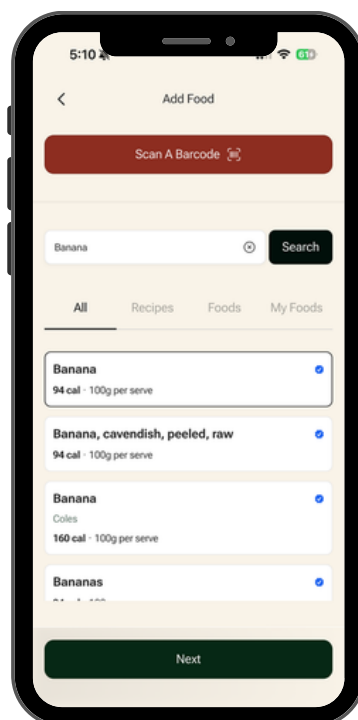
5:10

61

Add Food

Scan A Barcode

Banana

Search

All

Recipes

Foods

My Foods

Banana

94 cal · 100g per serve

Banana, cavendish, peeled, raw

94 cal · 100g per serve

Banana

Coles

160 cal · 100g per serve

Bananas

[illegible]

Next